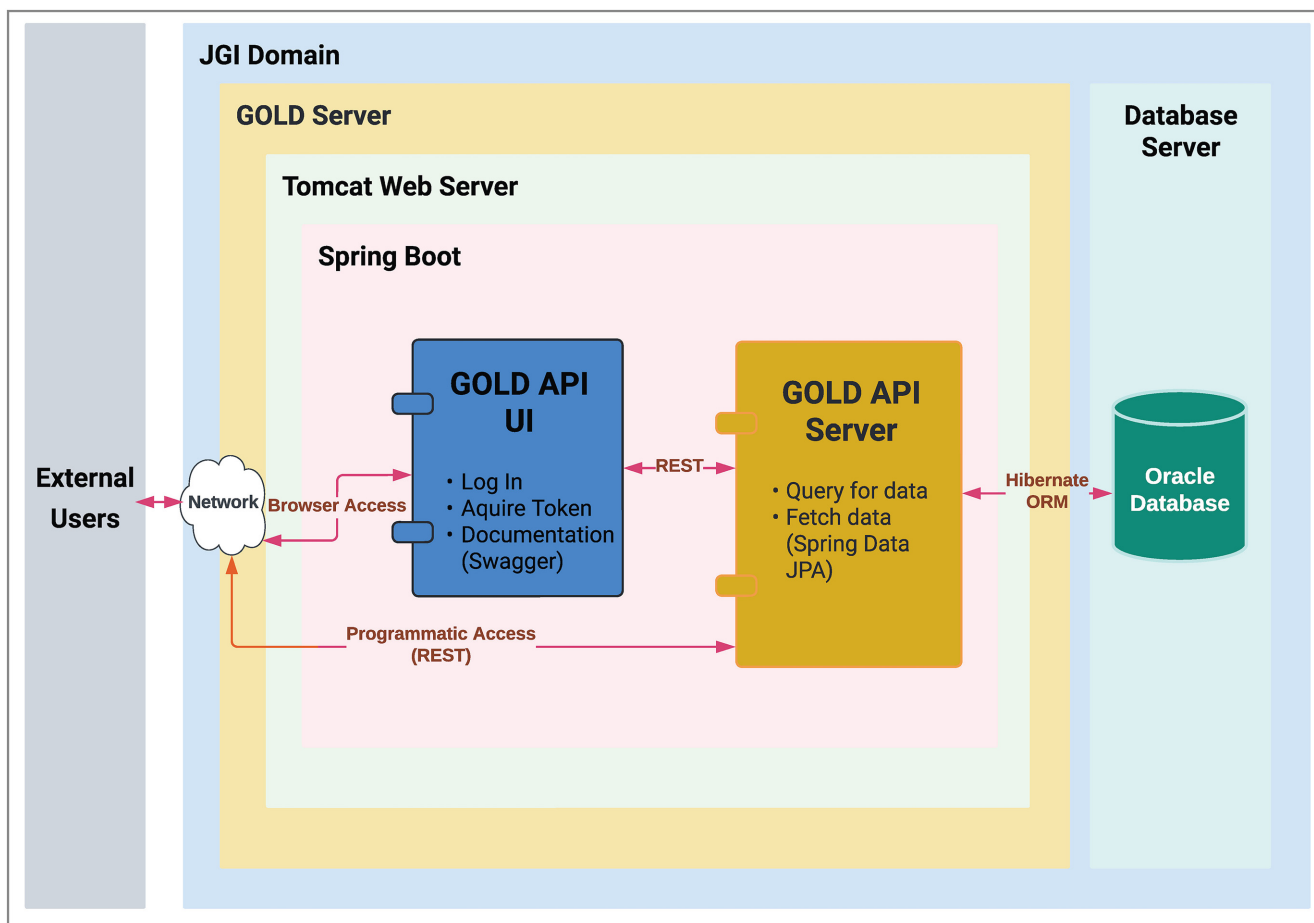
JGI Domain

GOLD Server

Database Server

Tomcat Web Server

Spring Boot

GOLD API UI

• Log In
• Aquire Token
• Documentation (Swagger)

REST

GOLD API Server

• Query for data
• Fetch data (Spring Data JPA)

Hibernate ORM

Oracle Database

External Users

Network

Browser Access

Programmatic Access (REST)